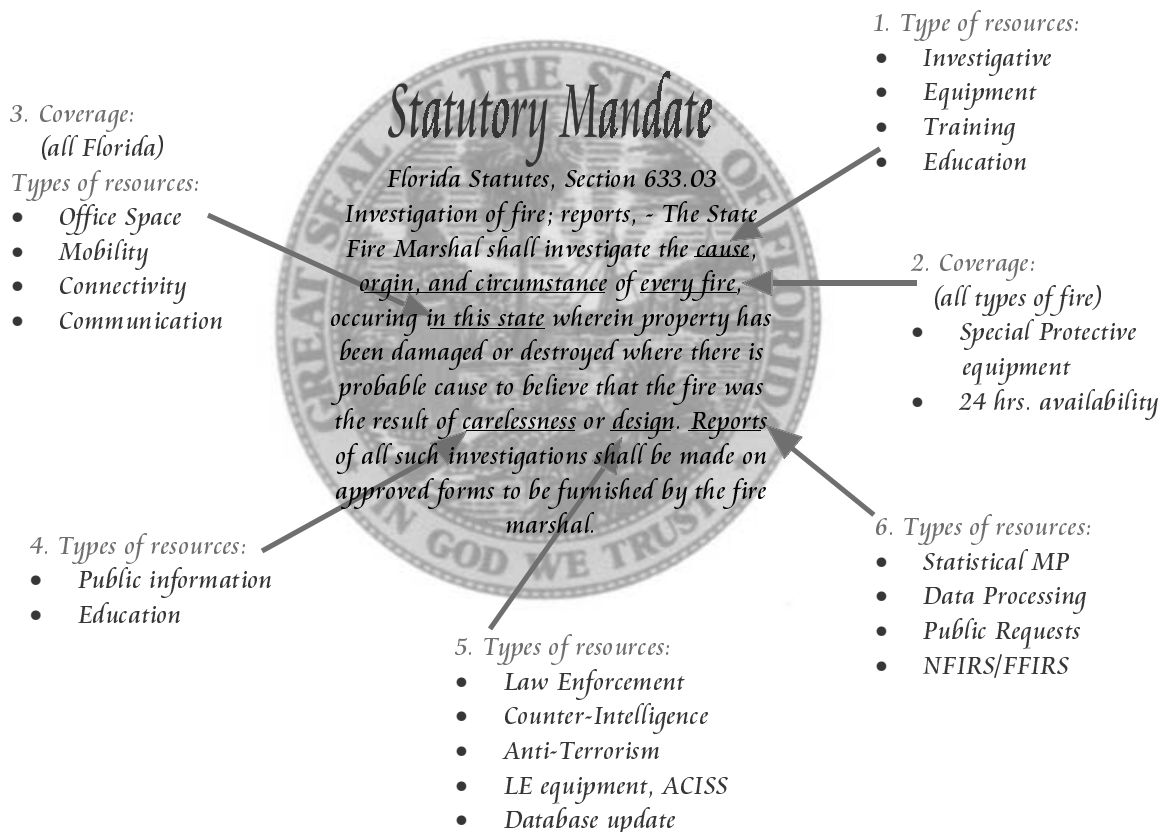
3. Coverage:
(all Florida)
Types of resources:
- Office Space
- Mobility
- Connectivity
- Communication

GREAT SEAL OF THE STATE OF FLORIDA

Statutory Mandate

Florida Statutes, Section 633.03
Investigation of fire; reports, - The State Fire Marshal shall investigate the cause, orgin, and circumstance of every fire, occuring in this state wherein property has been damaged or destroyed where there is probable cause to believe that the fire was the result of carelessness or design. Reports of all such investigations shall be made on approved forms to be furnished by the fire marshal.

IN GOD WE TRUST

1. Type of resources:
- Investigative
- Equipment
- Training
- Education

2. Coverage:
(all types of fire)
- Special Protective equipment
- 24 hrs. availability

4. Types of resources:
- Public information
- Education

6. Types of resources:
- Statistical MP
- Data Processing
- Public Requests
- NFIRS/FFIRS

5. Types of resources:
- Law Enforcement
- Counter-Intelligence
- Anti-Terrorism
- LE equipment, ACISS
- Database update